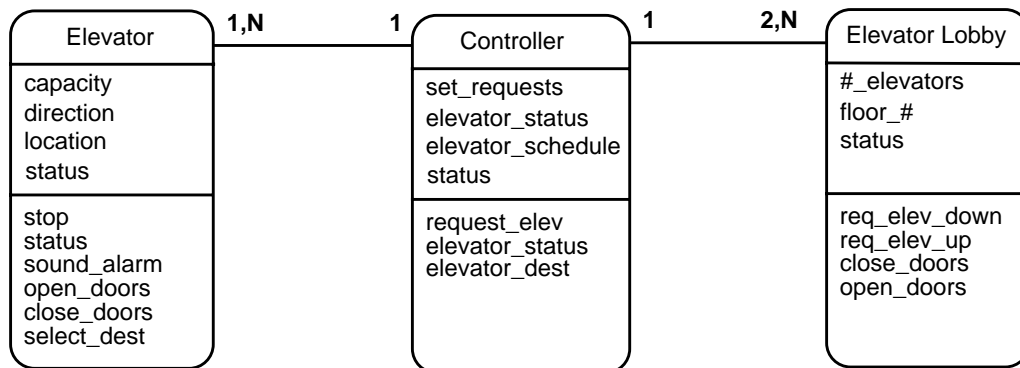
Elevator

capacity
direction
location
status

stop
status
sound_alarm
open_doors
close_doors
select_dest

1,N

1

Controller

set_requests
elevator_status
elevator_schedule
status

request_elev
elevator_status
elevator_dest

1

2,N

Elevator Lobby

#_elevators
floor_#
status

req_elev_down
req_elev_up
close_doors
open_doors